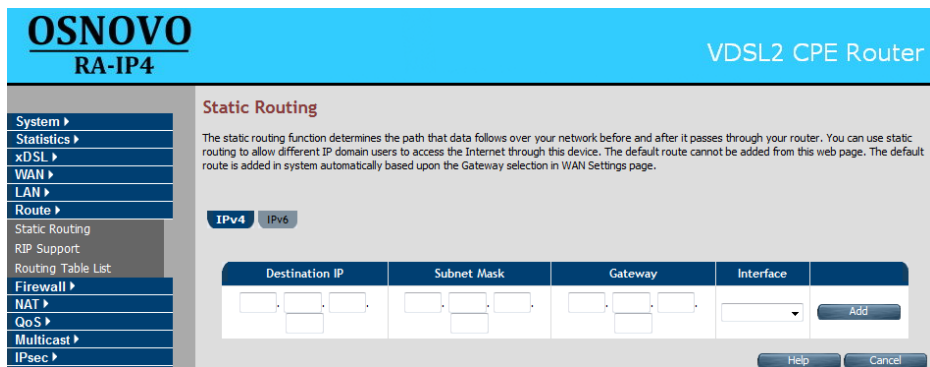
OSNOVO
RA-IP4

VDSL2 CPE Router

System ▸
Statistics ▸
xDSL ▸
WAN ▸
LAN ▸
Route ▸
Static Routing
RIP Support
Routing Table List
Firewall ▸
NAT ▸
QoS ▸
Multicast ▸
IPsec ▸

Static Routing

The static routing function determines the path that data follows over your network before and after it passes through your router. You can use static routing to allow different IP domain users to access the Internet through this device. The default route cannot be added from this web page. The default route is added in system automatically based upon the Gateway selection in WAN Settings page.

IPv4 IPv6

| Destination IP | Subnet Mask | Gateway | Interface | |
|---|---|---|---|---|
| . . . | . . . | . . . | | Add |

Help Cancel